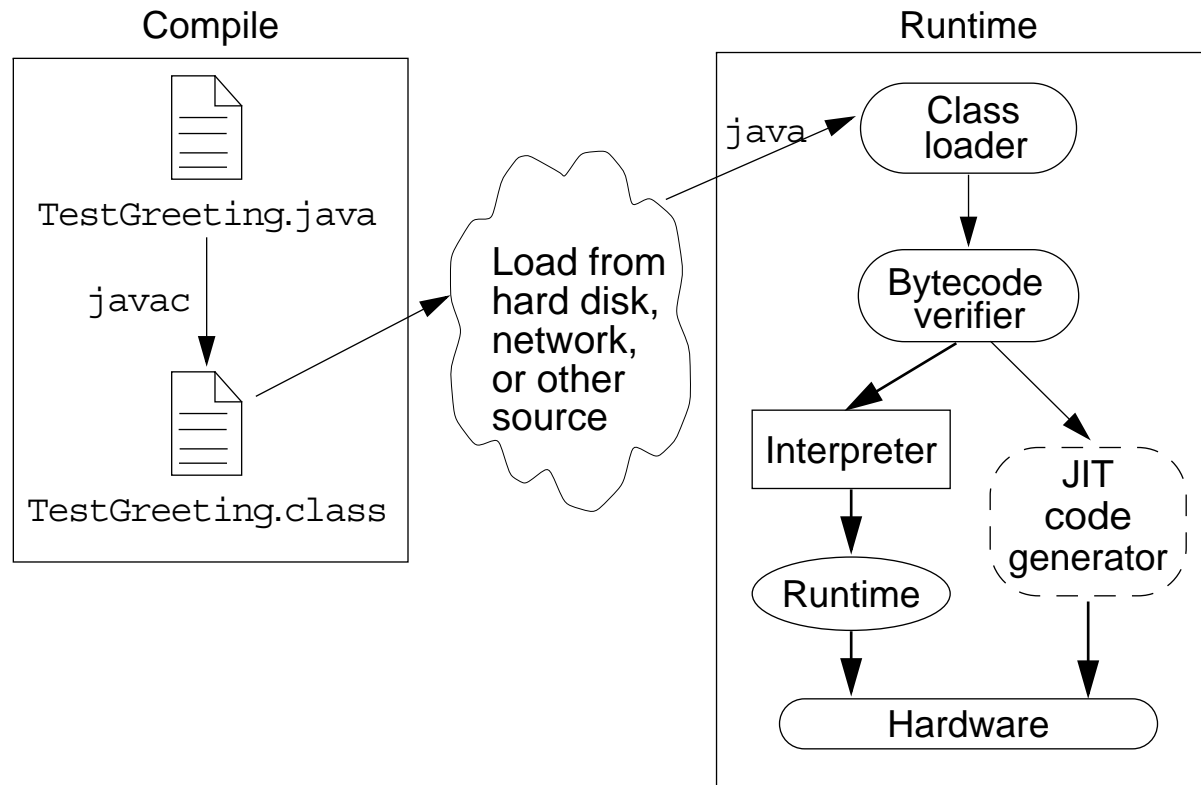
Compile

TestGreeting.java

javac

TestGreeting.class

Load from hard disk, network, or other source

Runtime

java

Class loader

Bytecode verifier

Interpreter

JIT code generator

Runtime

Hardware